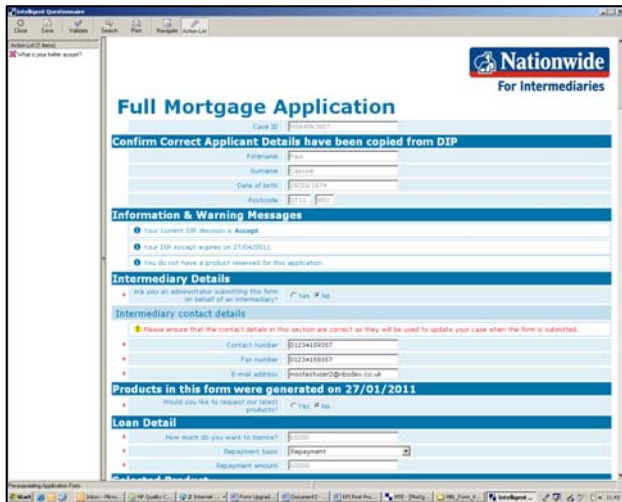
Intelligent Questionnaire

Close Save Validate Search Print Navigate Action List

Action List (1 items)
What is your (ref/er) account?

Nationwide
For Intermediaries

Full Mortgage Application

Case ID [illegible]

Confirm Correct Applicant Details have been copied from DIP

Forename Paul
Surname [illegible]
Date of birth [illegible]/1974
Postcode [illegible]

Information & Warning Messages

Your current DIP decision is Accept
Your DIP Accept expires on 27/04/2011
You do not have a product reserved for this application.

Intermediary Details

Are you an administrator submitting this form on behalf of an intermediary? Yes No

Intermediary contact details

Please ensure that the contact details in this section are correct as they will be used to update your case when the form is submitted.

Contact number 01234159357
Fax number 01234159357
E-mail address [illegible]

Products in this form were generated on 27/01/2011

Would you like to request our latest products? Yes No

Loan Detail

How much do you want to borrow? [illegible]
Repayment basis Repayment
Repayment amount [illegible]

Pre-populating Application Form

Start